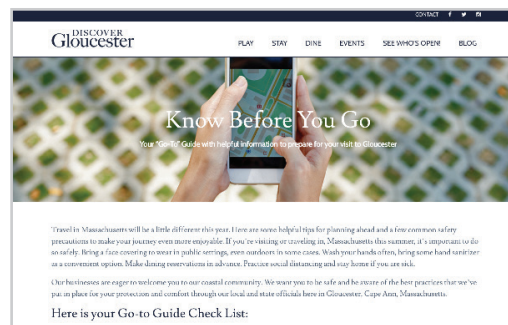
CONTACT f

DISCOVER Gloucester

PLAY STAY DINE EVENTS SEE WHO'S OPEN! BLOG

Know Before You Go

Your "Go-To" Guide with helpful information to prepare for your visit to Gloucester

Travel in Massachusetts will be a little different this year. Here are some helpful tips for planning ahead and a few common safety precautions to make your journey even more enjoyable. If you're visiting or traveling in Massachusetts this summer, it's important to do so safely. Bring a face covering to wear in public settings, even outdoors in some cases. Wash your hands often, bring some hand sanitizer as a convenient option. Make dining reservations in advance. Practice social distancing and stay home if you are sick.

Our businesses are eager to welcome you to our coastal community. We want you to be safe and be aware of the best practices that we've put in place for your protection and comfort through our local and state officials here in Gloucester, Cape Ann, Massachusetts.

Here is your Go-to Guide Check List: